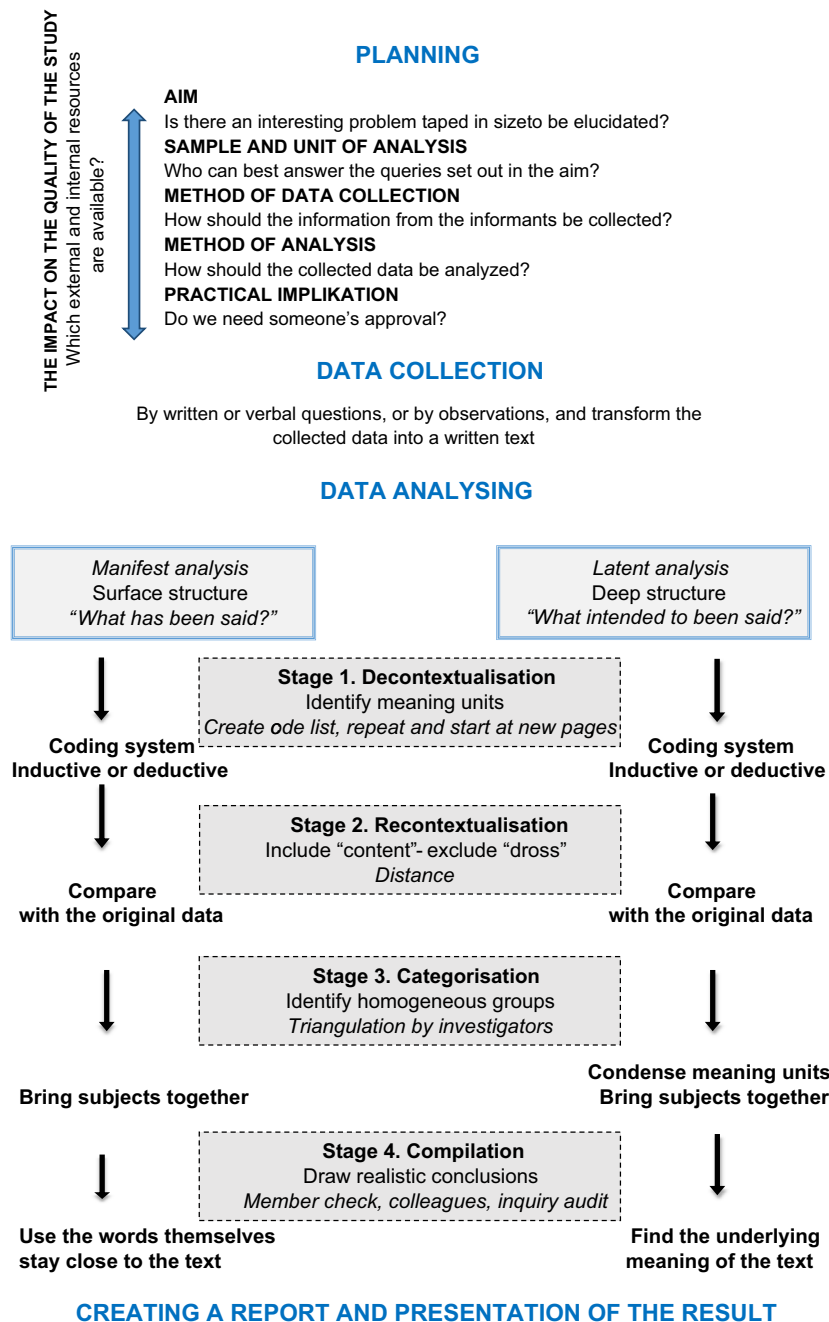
THE IMPACT ON THE QUALITY OF THE STUDY
Which external and internal resources are available?

PLANNING

AIM
Is there an interesting problem taped in sizeto be elucidated?
SAMPLE AND UNIT OF ANALYSIS
Who can best answer the queries set out in the aim?
METHOD OF DATA COLLECTION
How should the information from the informants be collected?
METHOD OF ANALYSIS
How should the collected data be analyzed?
PRACTICAL IMPLIKATION
Do we need someone's approval?

DATA COLLECTION

By written or verbal questions, or by observations, and transform the collected data into a written text

DATA ANALYSING

Manifest analysis
Surface structure
"What has been said?"

Latent analysis
Deep structure
"What intended to been said?"

Stage 1. Decontextualisation
Identify meaning units
Create ode list, repeat and start at new pages

Coding system
Inductive or deductive

Coding system
Inductive or deductive

Stage 2. Recontextualisation
Include "content"- exclude "dross"
Distance

Compare
with the original data

Compare
with the original data

Stage 3. Categorisation
Identify homogeneous groups
Triangulation by investigators

Bring subjects together

Condense meaning units
Bring subjects together

Stage 4. Compilation
Draw realistic conclusions
Member check, colleagues, inquiry audit

Use the words themselves
stay close to the text

Find the underlying
meaning of the text

CREATING A REPORT AND PRESENTATION OF THE RESULT